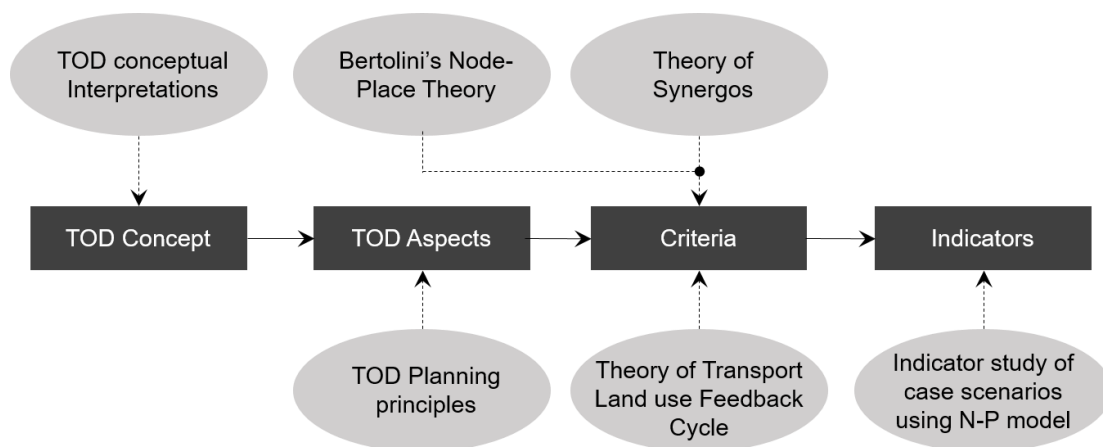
TOD conceptual Interpretations

Bertolini's Node-Place Theory

Theory of Synergos

TOD Concept

TOD Aspects

Criteria

Indicators

TOD Planning principles

Theory of Transport Land use Feedback Cycle

Indicator study of case scenarios using N-P model